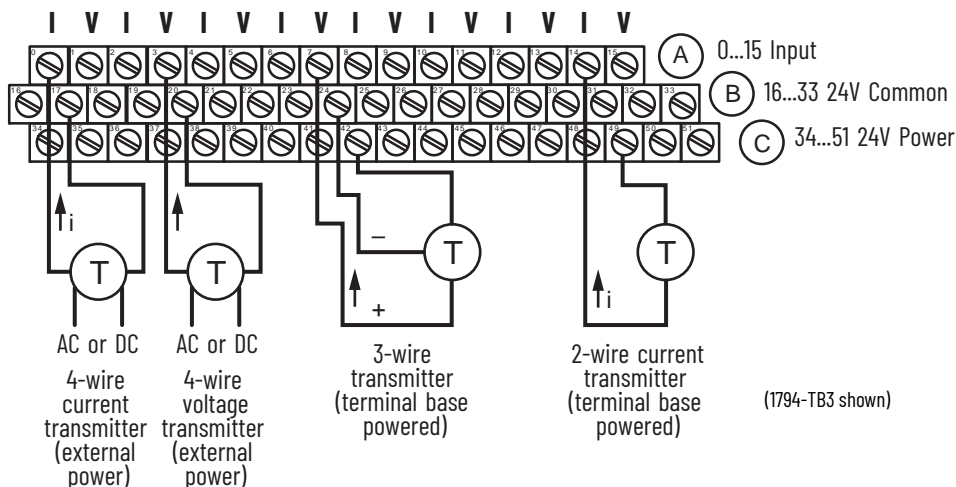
I V I V I V I V I V I V I V I V

0 1 2 3 4 5 6 7 8 9 10 11 12 13 14 15

A 0...15 Input

16 17 18 19 20 21 22 23 24 25 26 27 28 29 30 31 32 33

B 16...33 24V Common

34 35 36 37 38 39 40 41 42 43 44 45 46 47 48 49 50 51

C 34...51 24V Power

i

T

AC or DC

4-wire current transmitter (external power)

T

AC or DC

4-wire voltage transmitter (external power)

–

T

+

3-wire transmitter (terminal base powered)

T

i

2-wire current transmitter (terminal base powered)

(1794-TB3 shown)